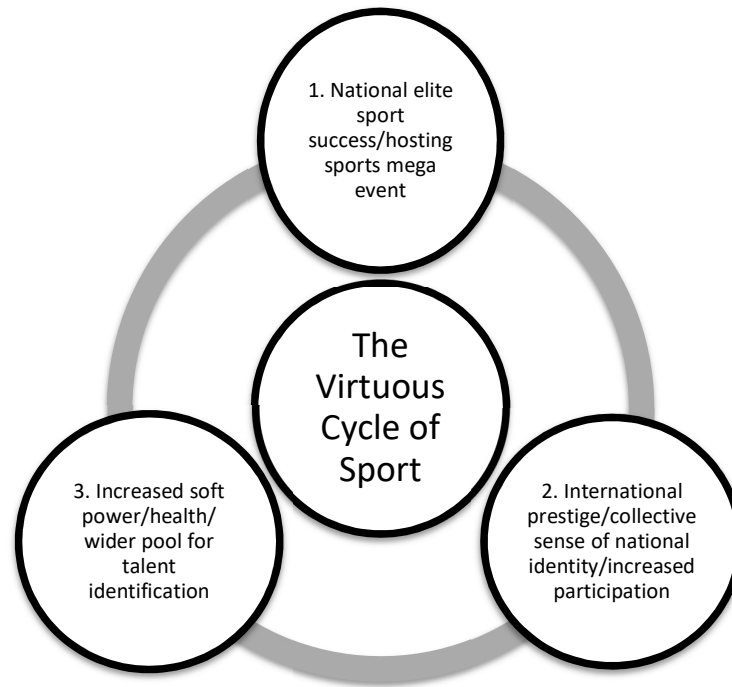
1. National elite sport success/hosting sports mega event

The Virtuous Cycle of Sport

2. International prestige/collective sense of national identity/increased participation

3. Increased soft power/health/ wider pool for talent identification